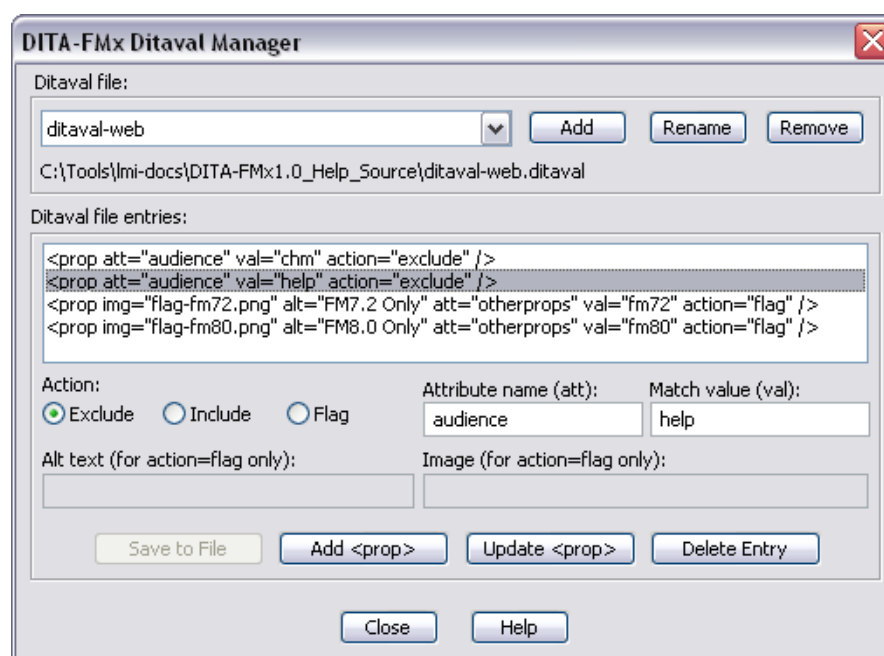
DITA-FMx Ditaval Manager

Ditaval file:

ditaval-web

Add

Rename

Remove

C:\Tools\lmi-docs\DITA-FMx1.0_Help_Source\ditaval-web.ditaval

Ditaval file entries:

<prop att="audience" val="chm" action="exclude" />
<prop att="audience" val="help" action="exclude" />
<prop img="flag-fm72.png" alt="FM7.2 Only" att="otherprops" val="fm72" action="flag" />
<prop img="flag-fm80.png" alt="FM8.0 Only" att="otherprops" val="fm80" action="flag" />

Action:

Exclude

Include

Flag

Attribute name (att):

audience

Match value (val):

help

Alt text (for action=flag only):

Image (for action=flag only):

Save to File

Add <prop>

Update <prop>

Delete Entry

Close

Help